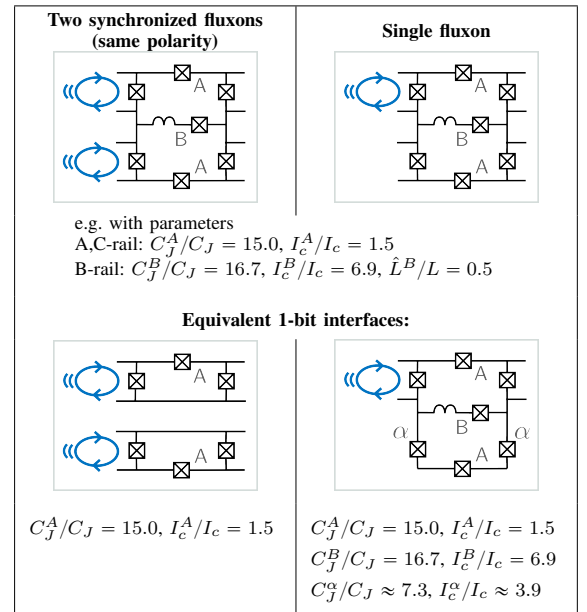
**Two synchronized fluxons (same polarity)**

A
B
A

**Single fluxon**

A
B
A

e.g. with parameters
A,C-rail: $C_J^A/C_J = 15.0$, $I_c^A/I_c = 1.5$
B-rail: $C_J^B/C_J = 16.7$, $I_c^B/I_c = 6.9$, $\hat{L}^B/L = 0.5$

**Equivalent 1-bit interfaces:**

A
A

$C_J^A/C_J = 15.0$, $I_c^A/I_c = 1.5$

A
$\alpha$
B
$\alpha$
A

$C_J^A/C_J = 15.0$, $I_c^A/I_c = 1.5$
$C_J^B/C_J = 16.7$, $I_c^B/I_c = 6.9$
$C_J^\alpha/C_J \approx 7.3$, $I_c^\alpha/I_c \approx 3.9$